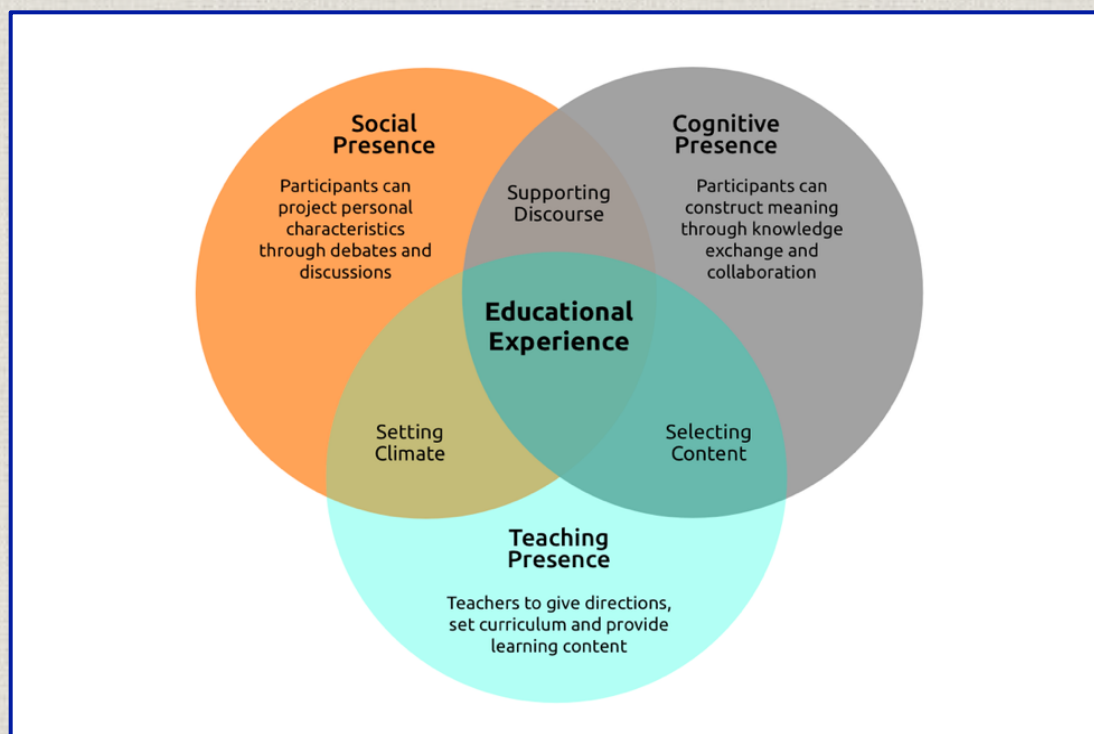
Social Presence

Participants can project personal characteristics through debates and discussions

Supporting Discourse

Cognitive Presence

Participants can construct meaning through knowledge exchange and collaboration

Educational Experience

Setting Climate

Selecting Content

Teaching Presence

Teachers to give directions, set curriculum and provide learning content